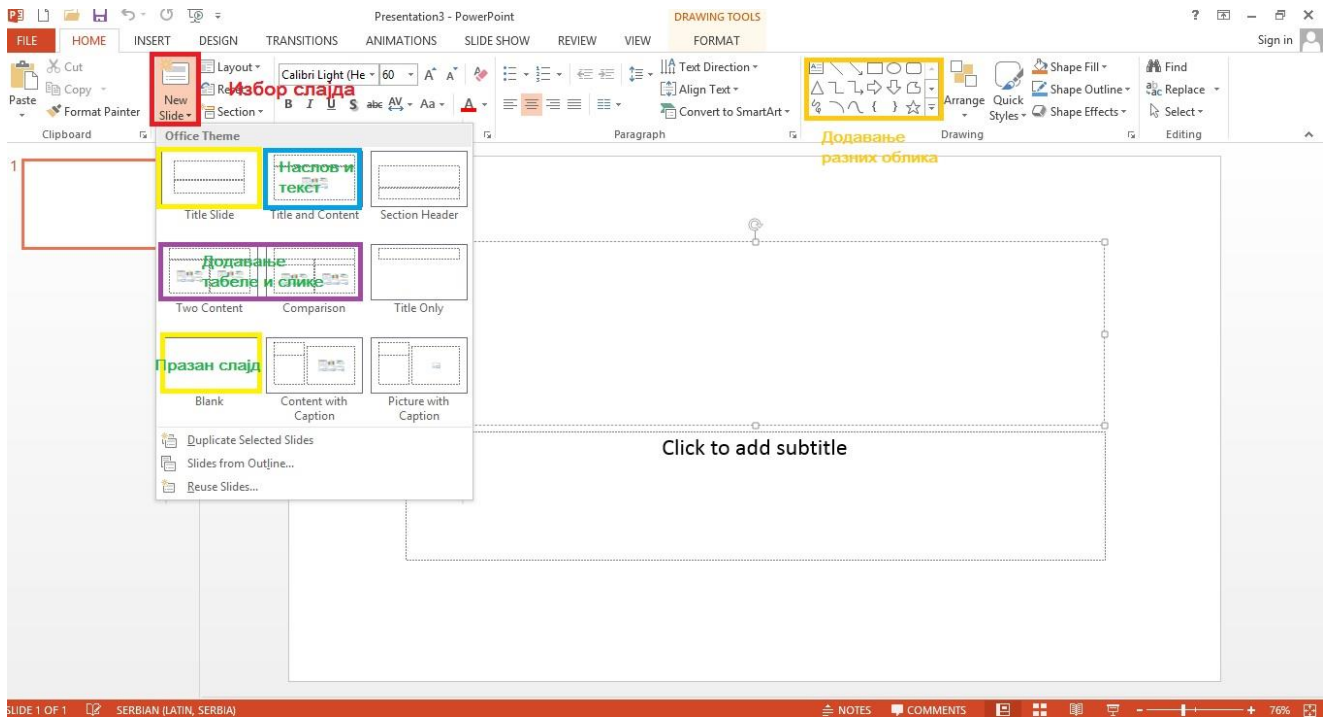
Presentation3 - PowerPoint

DRAWING TOOLS

? – ×

FILE HOME INSERT DESIGN TRANSITIONS ANIMATIONS SLIDE SHOW REVIEW VIEW FORMAT

Sign in

Cut
Copy
Paste
Format Painter
Clipboard

New Slide
Layout
Reset
Section

Избор слајда

Calibri Light (He 60

Text Direction
Align Text
Convert to SmartArt
Paragraph

Додавање разних облика

Arrange Quick Styles
Shape Fill
Shape Outline
Shape Effects
Drawing

Find
Replace
Select
Editing

Office Theme

Наслов и текст

Title Slide
Title and Content
Section Header

Додавање табеле и слике

Two Content
Comparison
Title Only

Празан слајд

Blank
Content with Caption
Picture with Caption

Duplicate Selected Slides
Slides from Outline...
Reuse Slides...

1

Click to add subtitle

SLIDE 1 OF 1 SERBIAN (LATIN, SERBIA)

NOTES COMMENTS 76%